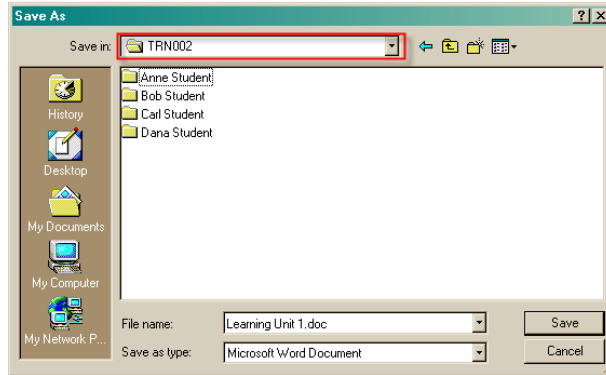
Save As

?

Save in: TRN002

History

Desktop

My Documents

My Computer

My Network P...

Anne Student
Bob Student
Carl Student
Dana Student

File name: Learning Unit 1.doc

Save as type: Microsoft Word Document

Save

Cancel